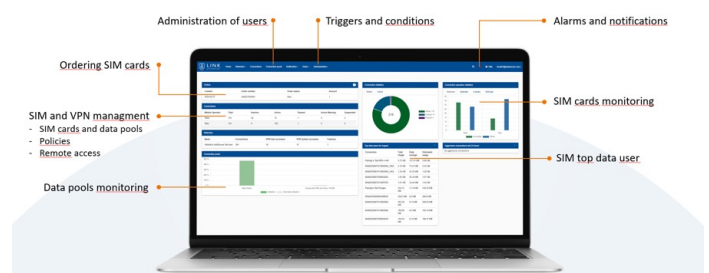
Administration of users

Triggers and conditions

Alarms and notifications

Ordering SIM cards

SIM and VPN managment
- SIM cards and data pools
- Policies
- Remote access

SIM cards monitoring

SIM top data user

Data pools monitoring

LINK

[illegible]